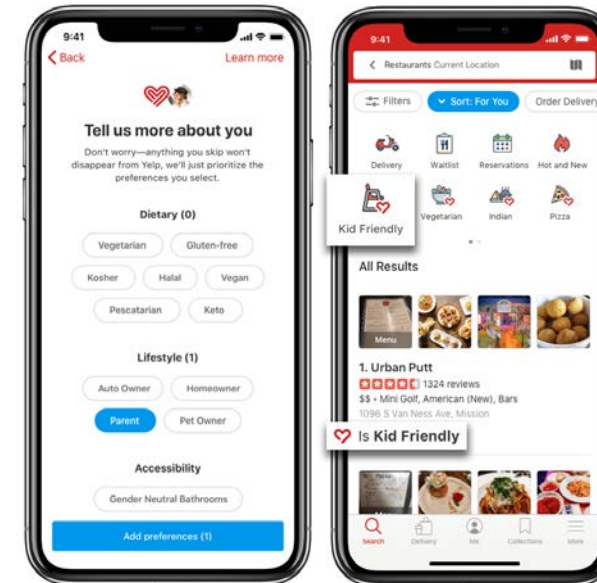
9:41

< Back

Learn more

Tell us more about you

Don't worry—anything you skip won't disappear from Yelp, we'll just prioritize the preferences you select.

Dietary (0)

Vegetarian

Gluten-free

Kosher

Halal

Vegan

Pescatarian

Keto

Lifestyle (1)

Auto Owner

Homeowner

Parent

Pet Owner

Accessibility

Gender Neutral Bathrooms

Add preferences (1)

9:41

< Restaurants Current Location

Filters

Sort: For You

Order Delivery

Delivery

Waitlist

Reservations

Hot and New

Kid Friendly

Vegetarian

Indian

Pizza

All Results

Menu

1. Urban Putt

1324 reviews

$$ • Mini Golf, American (New), Bars

1096 S Van Ness Ave, Mission

Is Kid Friendly

Search

Delivery

Me

Collections

More